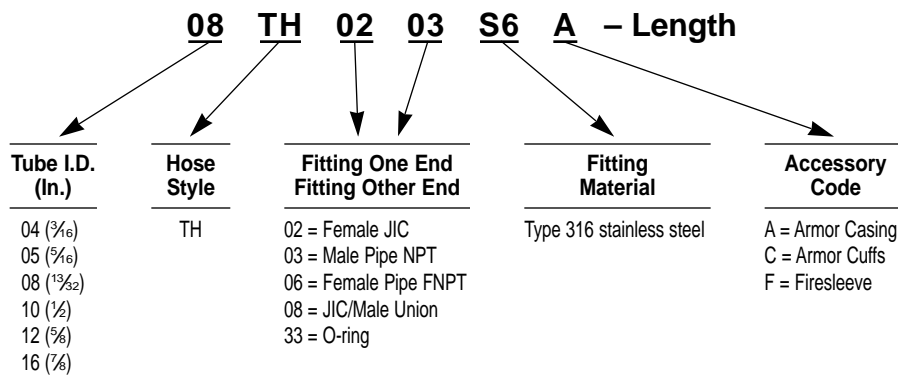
08 TH 02 03 S6 A – Length

Tube I.D. (In.)
04 ($\frac{3}{16}$)
05 ($\frac{5}{16}$)
08 ($\frac{13}{32}$)
10 ($\frac{1}{2}$)
12 ($\frac{5}{8}$)
16 ($\frac{7}{8}$)

Hose Style
TH

Fitting One End
Fitting Other End
02 = Female JIC
03 = Male Pipe NPT
06 = Female Pipe FNPT
08 = JIC/Male Union
33 = O-ring

Fitting Material
Type 316 stainless steel

Accessory Code
A = Armor Casing
C = Armor Cuffs
F = Firesleeve